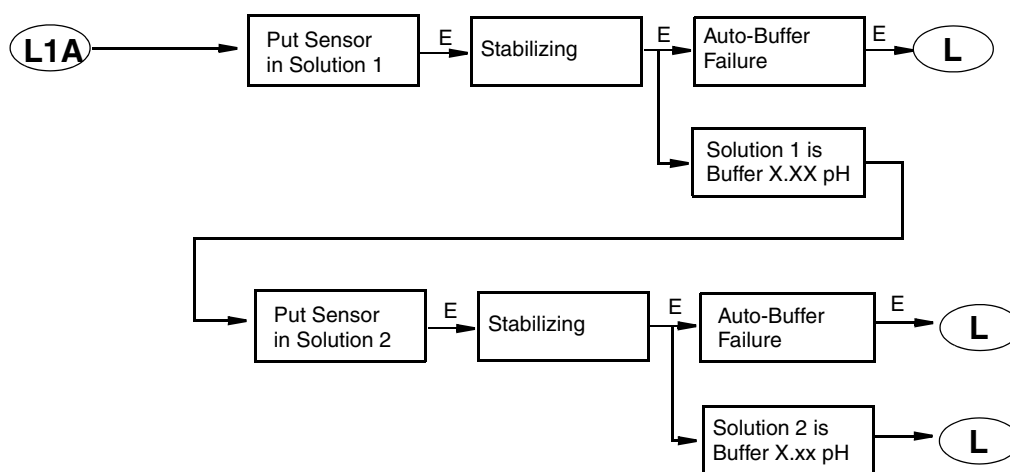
L1A

Put Sensor in Solution 1

E

Stabilizing

E

Auto-Buffer Failure

E

L

Solution 1 is Buffer X.XX pH

Put Sensor in Solution 2

E

Stabilizing

E

Auto-Buffer Failure

E

L

Solution 2 is Buffer X.xx pH

L